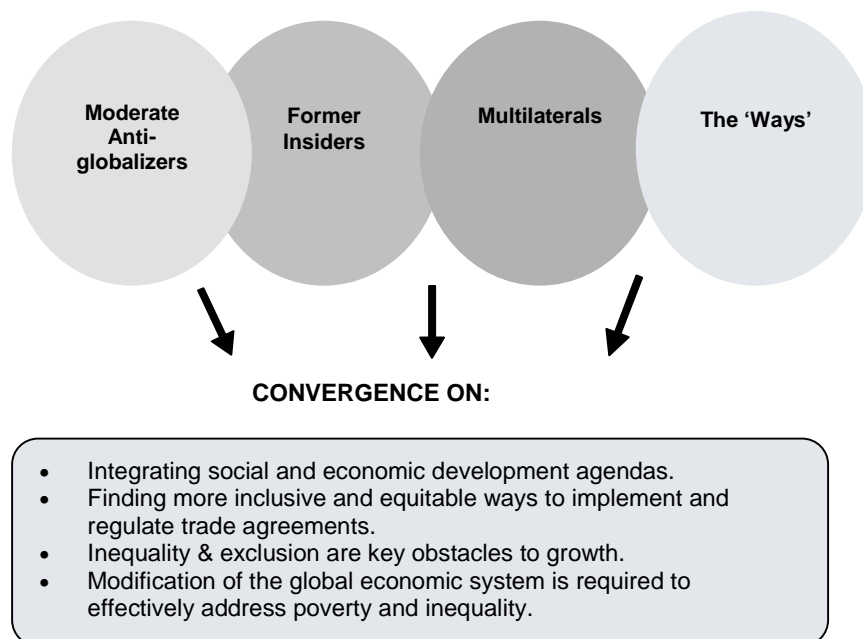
Moderate Anti-globalizers

Former Insiders

Multilaterals

The 'Ways'

CONVERGENCE ON:

- Integrating social and economic development agendas.
- Finding more inclusive and equitable ways to implement and regulate trade agreements.
- Inequality & exclusion are key obstacles to growth.
- Modification of the global economic system is required to effectively address poverty and inequality.